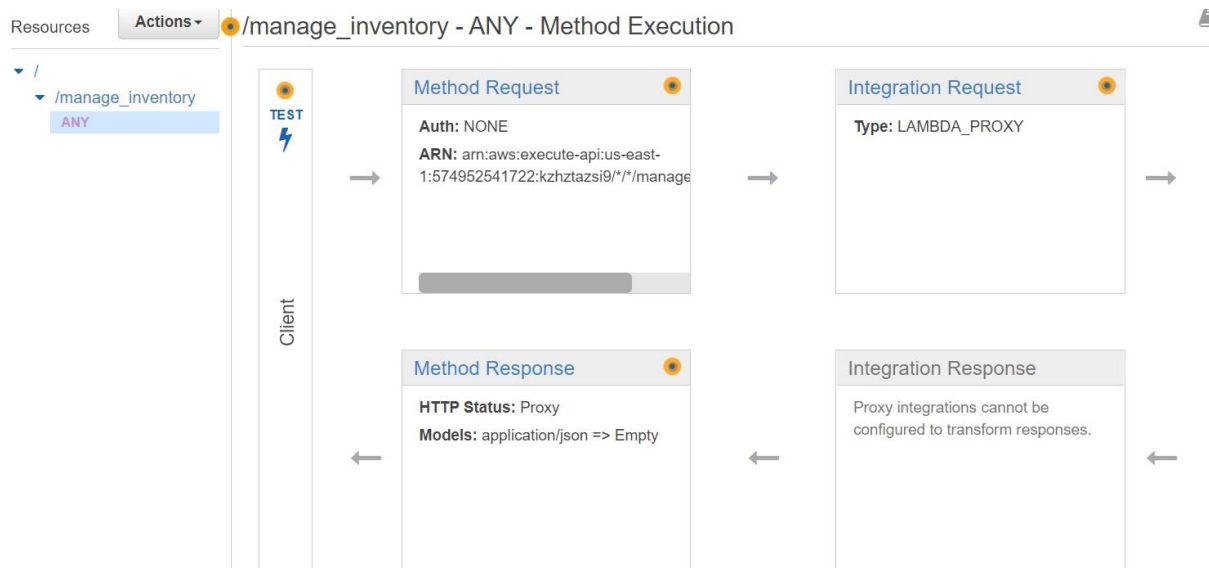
Resources Actions

/
/manage_inventory
ANY

/manage_inventory - ANY - Method Execution

TEST

Client

Method Request

Auth: NONE

ARN: arn:aws:execute-api:us-east-1:574952541722:kzhztazsi9/*/*/manage

Integration Request

Type: LAMBDA_PROXY

Method Response

HTTP Status: Proxy

Models: application/json => Empty

Integration Response

Proxy integrations cannot be configured to transform responses.